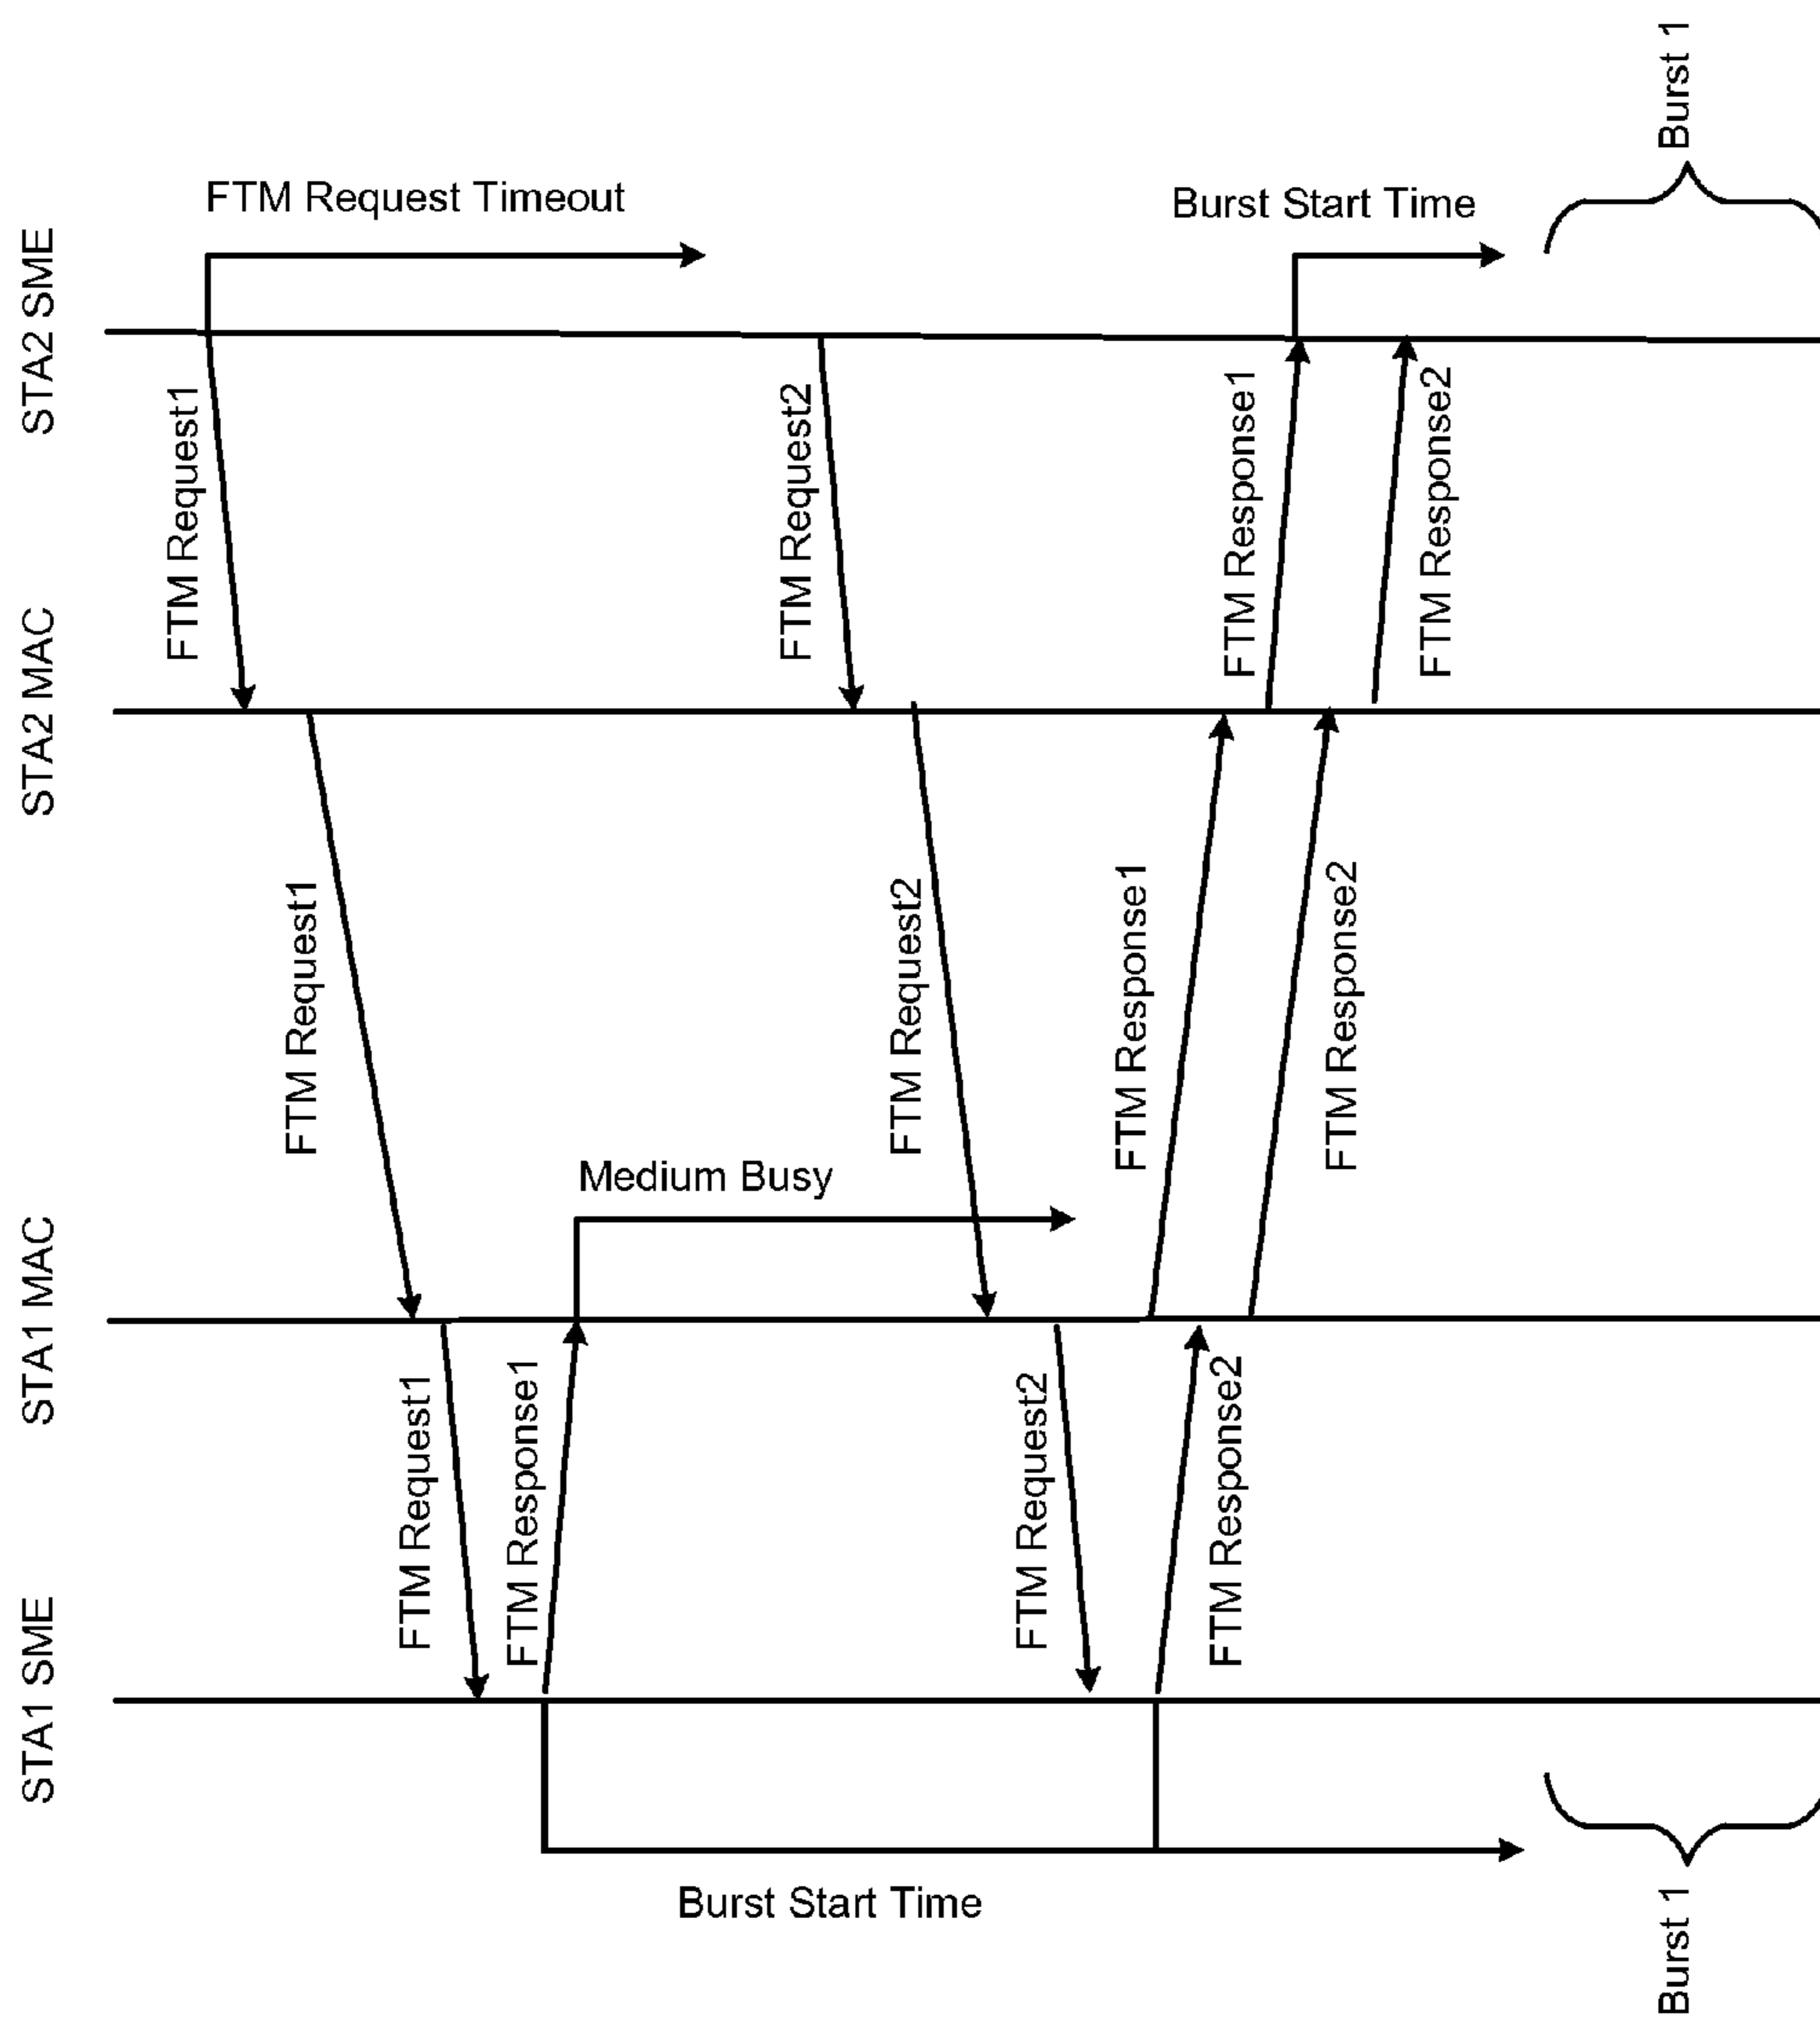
Burst 1

FTM Request Timeout

Burst Start Time

STA2 SME

FTM Request1

FTM Request2

FTM Response1

FTM Response2

STA2 MAC

FTM Request1

FTM Request2

FTM Response1

FTM Response2

Medium Busy

STA1 MAC

FTM Request1

FTM Response1

FTM Request2

FTM Response2

STA1 SME

Burst Start Time

Burst 1